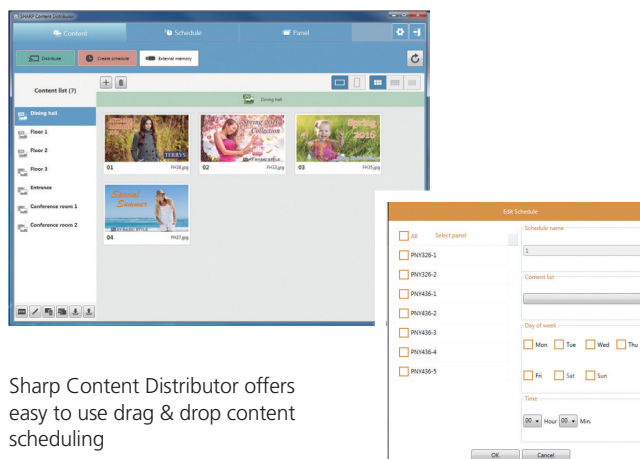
SHARP Content Distributor

Content
Schedule
Panel

Distribute
Create schedule
External memory

Content list (7)

Dining hall
Floor 1
Floor 2
Floor 3
Entrance
Conference room 1
Conference room 2

Dining hall

TERRYS
01
FH18.jpg

Spring style Collection
02
FH23.jpg

Spring 2015
03

Special Summer
04
FH37.jpg

Sharp Content Distributor offers easy to use drag & drop content scheduling

Edit Schedule

All
Select panel
PNY326-1
PNY326-2
PNY436-1
PNY436-2
PNY436-3
PNY436-4
PNY436-5

Schedule name
1
Content list
Day of week
Mon
Tue
Wed
Thu
Fri
Sat
Sun
Time
00
Hour
00
Min.

OK
Cancel